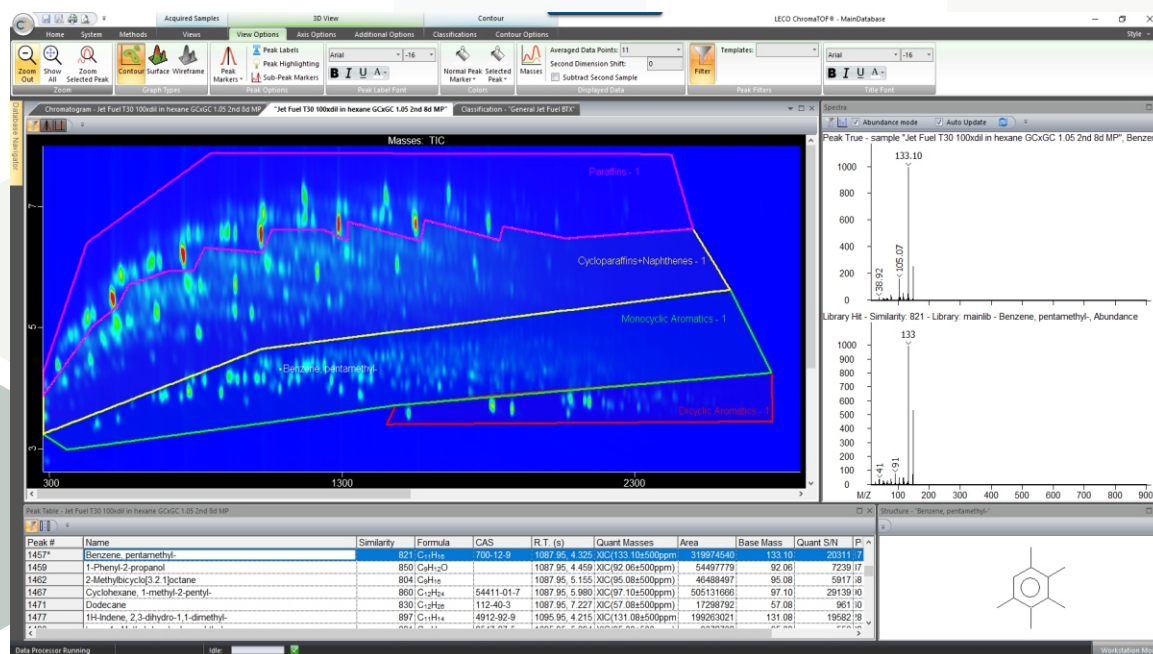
Acquired Samples
3D View
Contour
LECO ChromaTOF® - MainDatabase
Home
System
Methods
Views
View Options
Axis Options
Additional Options
Classifications
Contour Options
Style

Zoom Out
Show All
Zoom Selected Peak
Zoom
Contour
Surface
Wireframe
Graph Types
Peak Markers
Peak Labels
Peak Highlighting
Sub-Peak Markers
Peak Options
Arial
-16
B I U A
Peak Label Font
Normal Peak Marker
Selected Peak
Colors
Masses
Averaged Data Points: 11
Second Dimension Shift: 0
Subtract Second Sample
Displayed Data
Filter
Peak Filters
Templates:
Arial
-16
B I U A
Title Font

Database Navigator

Chromatogram - Jet Fuel T30 100xdil in hexane GCxGC 1.05 2nd 8d MP
"Jet Fuel T30 100xdil in hexane GCxGC 1.05 2nd 8d MP"
Classification - "General Jet Fuel BTX"

Masses: TIC
Paraffins - 1
Cycloparaffins+Naphthenes - 1
Monocyclic Aromatics - 1
Benzene, pentamethyl-
Dicyclic Aromatics - 1
7
5
3
300
1300
2300

Spectra
Abundance mode
Auto Update
Peak True - sample "Jet Fuel T30 100xdil in hexane GCxGC 1.05 2nd 8d MP", Benze
133.10
1000
800
600
400
200
0
38.92
105.07
Library Hit - Similarity: 821 - Library: mainlib - Benzene, pentamethyl-, Abundance
133
1000
900
800
700
600
500
400
300
200
100
0
41
91
M/Z
100
200
300
400
500
600
700
800
900

Peak Table - Jet Fuel T30 100xdil in hexane GCxGC 1.05 2nd 8d MP

| Peak # | Name | Similarity | Formula | CAS | R.T. (s) | Quant Masses | Area | Base Mass | Quant S/N | P |
|---|---|---|---|---|---|---|---|---|---|---|
| 1457* | Benzene, pentamethyl- | 821 | $C_{11}H_{16}$ | 700-12-9 | 1087.95, 4.325 | XIC(133.10±500ppm) | 319974540 | 133.10 | 20311 | 7 |
| 1459 | 1-Phenyl-2-propanol | 850 | $C_9H_{12}O$ | | 1087.95, 4.459 | XIC(92.06±500ppm) | 54497779 | 92.06 | 7239 | 7 |
| 1462 | 2-Methylbicyclo[3.2.1]octane | 804 | $C_9H_{16}$ | | 1087.95, 5.155 | XIC(95.08±500ppm) | 46488497 | 95.08 | 5917 | 8 |
| 1467 | Cyclohexane, 1-methyl-2-pentyl- | 860 | $C_{12}H_{24}$ | 54411-01-7 | 1087.95, 5.980 | XIC(97.10±500ppm) | 505131666 | 97.10 | 29139 | 0 |
| 1471 | Dodecane | 830 | $C_{12}H_{26}$ | 112-40-3 | 1087.95, 7.227 | XIC(57.08±500ppm) | 17298792 | 57.08 | 961 | 0 |
| 1477 | 1H-Indene, 2,3-dihydro-1,1-dimethyl- | 897 | $C_{11}H_{14}$ | 4912-92-9 | 1095.95, 4.215 | XIC(131.08±500ppm) | 199263021 | 131.08 | 19582 | 8 |

Structure - "Benzene, pentamethyl-"

Data Processor Running
Idle:
Workstation Mo